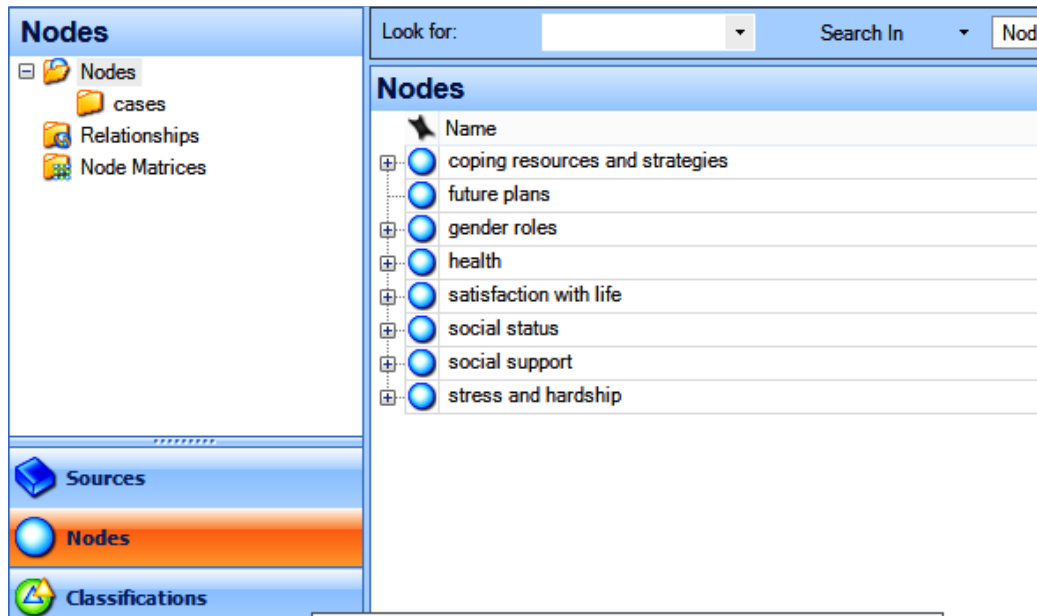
Nodes

Nodes
cases
Relationships
Node Matrices

Sources
Nodes
Classifications

Look for:
Search In
Nod

Nodes

| Name |
|---|
| coping resources and strategies |
| future plans |
| gender roles |
| health |
| satisfaction with life |
| social status |
| social support |
| stress and hardship |